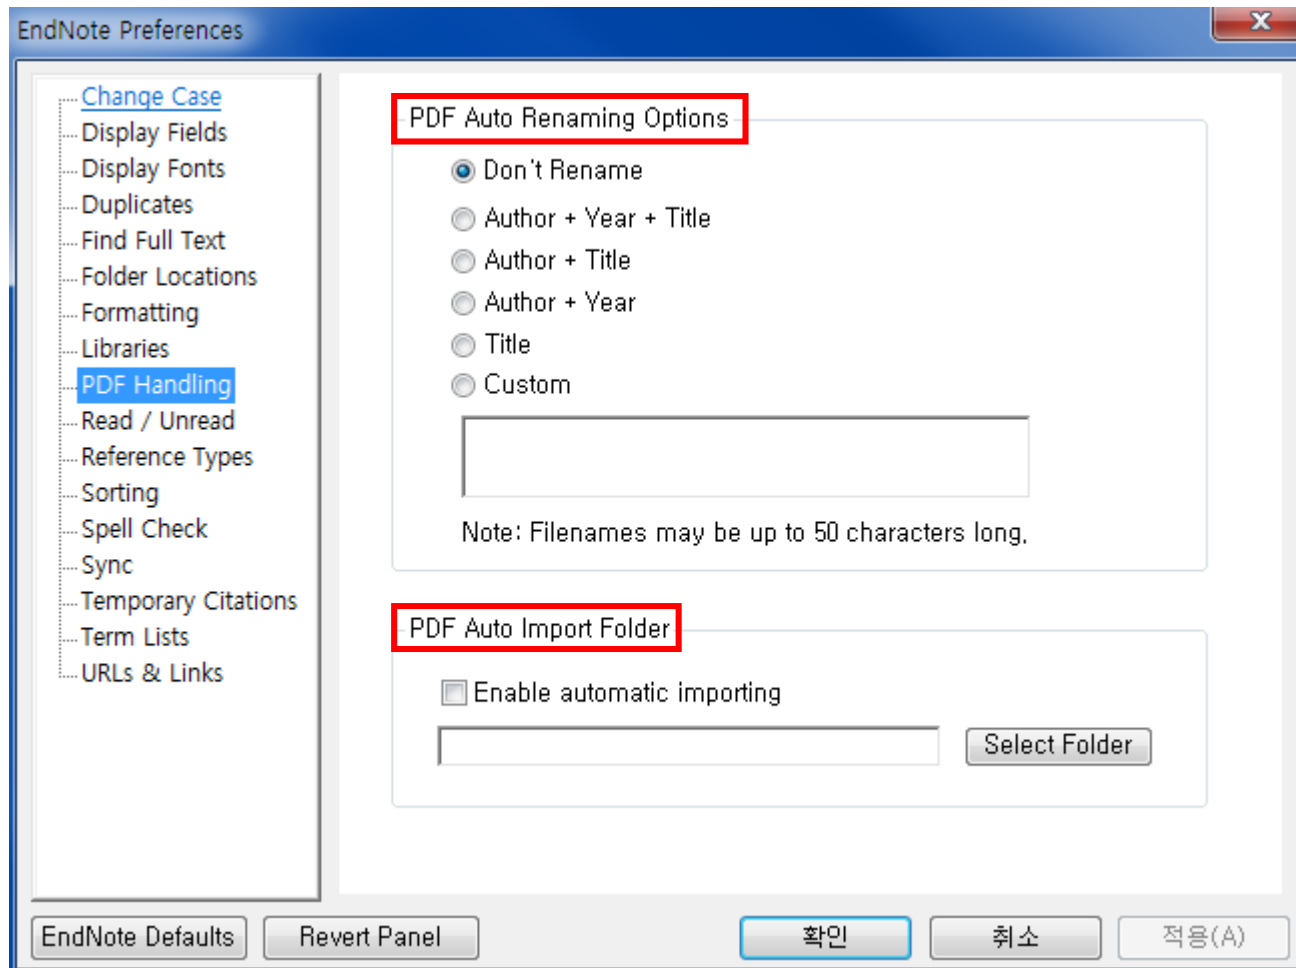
EndNote Preferences

Change Case
Display Fields
Display Fonts
Duplicates
Find Full Text
Folder Locations
Formatting
Libraries
PDF Handling
Read / Unread
Reference Types
Sorting
Spell Check
Sync
Temporary Citations
Term Lists
URLs & Links

PDF Auto Renaming Options

Don't Rename
Author + Year + Title
Author + Title
Author + Year
Title
Custom

Note: Filenames may be up to 50 characters long.

PDF Auto Import Folder

Enable automatic importing

Select Folder

EndNote Defaults
Revert Panel
확인
취소
적용(A)